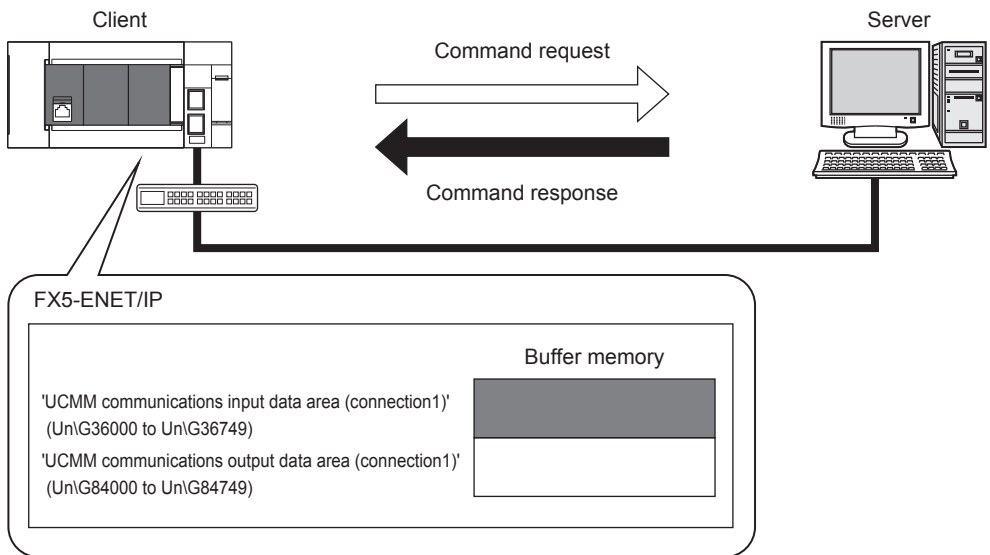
Client

Server

Command request

Command response

FX5-ENET/IP

Buffer memory

'UCMM communications input data area (connection1)' (Un\G36000 to Un\G36749)

'UCMM communications output data area (connection1)' (Un\G84000 to Un\G84749)